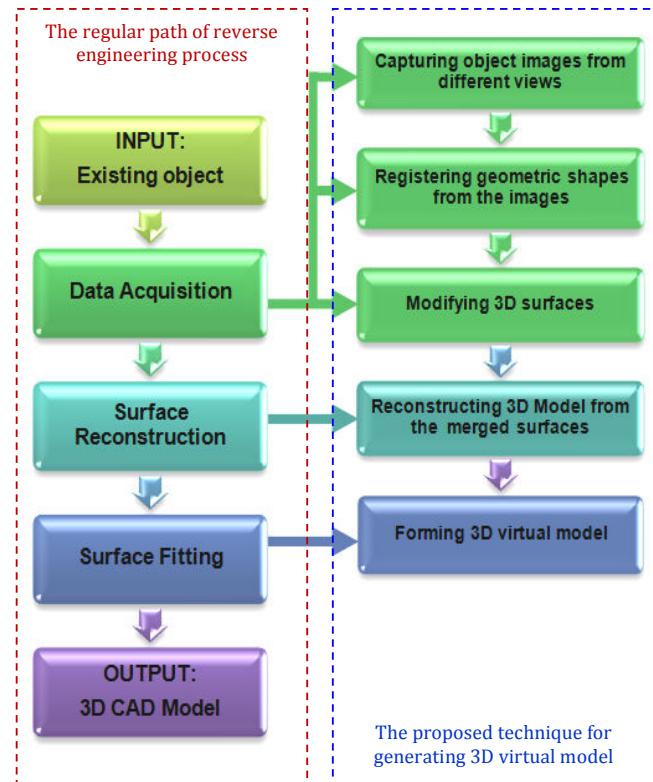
The regular path of reverse engineering process

INPUT:
Existing object

Data Acquisition

Surface Reconstruction

Surface Fitting

OUTPUT:
3D CAD Model

Capturing object images from different views

Registering geometric shapes from the images

Modifying 3D surfaces

Reconstructing 3D Model from the merged surfaces

Forming 3D virtual model

The proposed technique for generating 3D virtual model